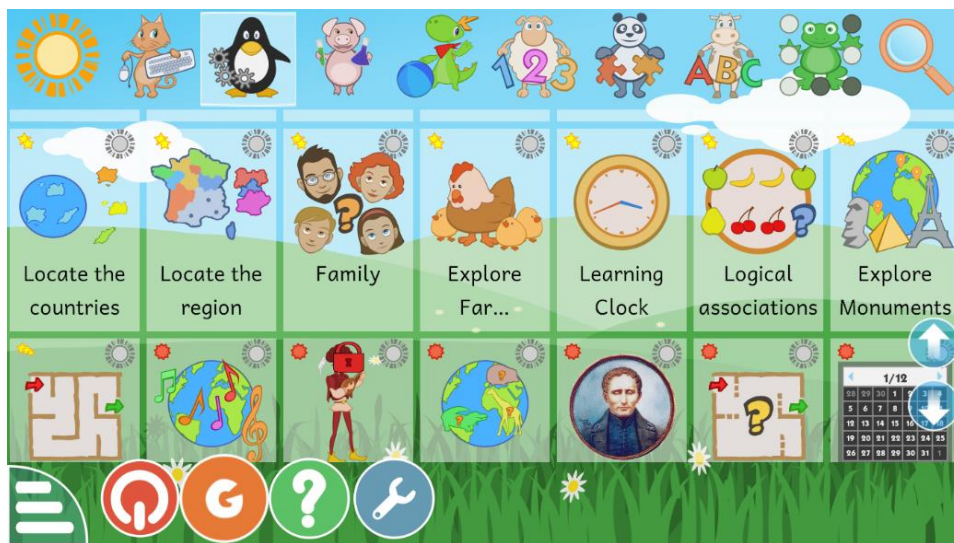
ABC

Locate the countries

Locate the region

Family

Explore Far...

Learning Clock

Logical associations

Explore Monuments

1/12

| | | | | | | |
|---|---|---|---|---|---|---|
| 28 | 29 | 30 | 1 | 2 | 3 | 4 |
| 5 | 6 | 7 | 8 | 9 | 10 | 11 |
| 12 | 13 | 14 | 15 | 16 | 17 | 18 |
| 19 | 20 | 21 | 22 | 23 | 24 | 25 |
| 26 | 27 | 28 | 29 | 30 | 31 | 1 |